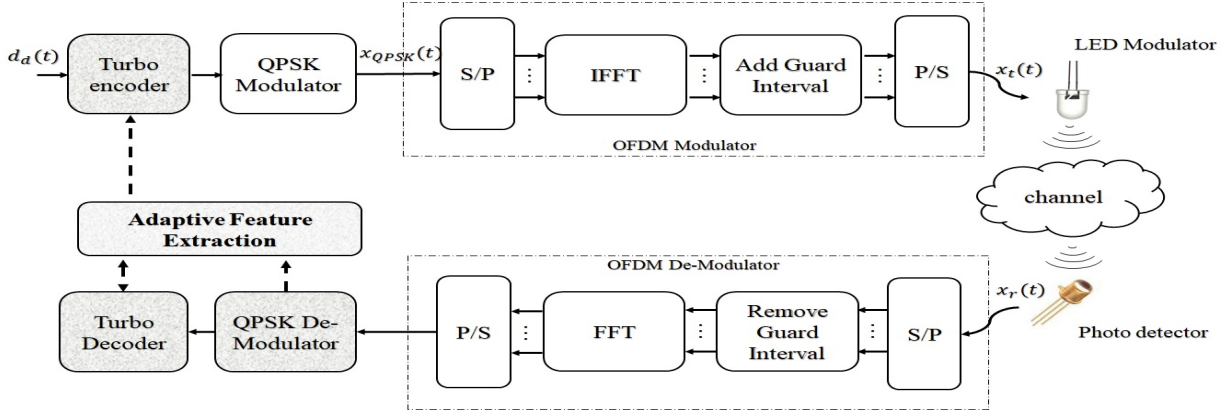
$d_d(t)$

Turbo encoder

QPSK Modulator

$x_{QPSK}(t)$

S/P

⋮

IFFT

⋮

Add Guard Interval

⋮

P/S

$x_t(t)$

LED Modulator

OFDM Modulator

channel

Adaptive Feature Extraction

OFDM De-Modulator

$x_r(t)$

Turbo Decoder

QPSK De-Modulator

P/S

⋮

FFT

⋮

Remove Guard Interval

⋮

S/P

Photo detector